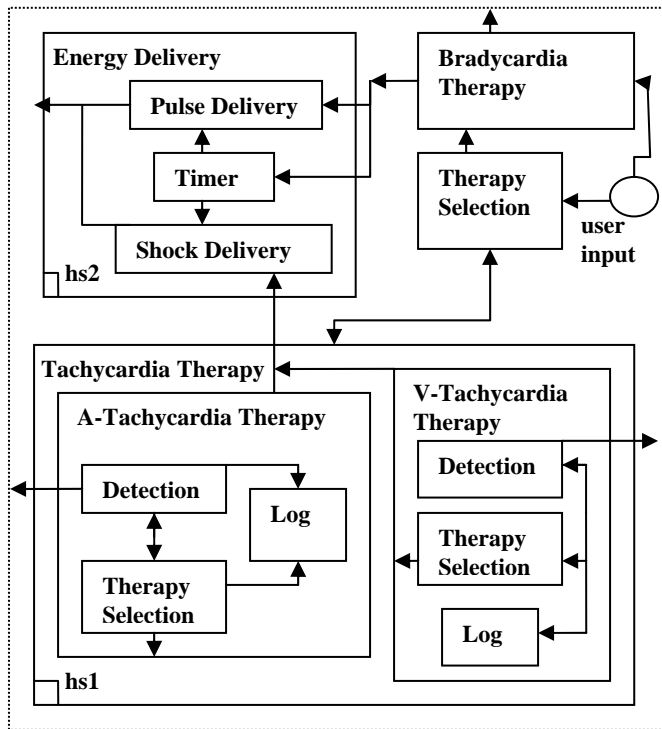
Energy Delivery

Pulse Delivery

Timer

Shock Delivery

hs2

Bradycardia Therapy

Therapy Selection

user input

Tachycardia Therapy

A-Tachycardia Therapy

Detection

Log

Therapy Selection

V-Tachycardia Therapy

Detection

Therapy Selection

Log

hs1